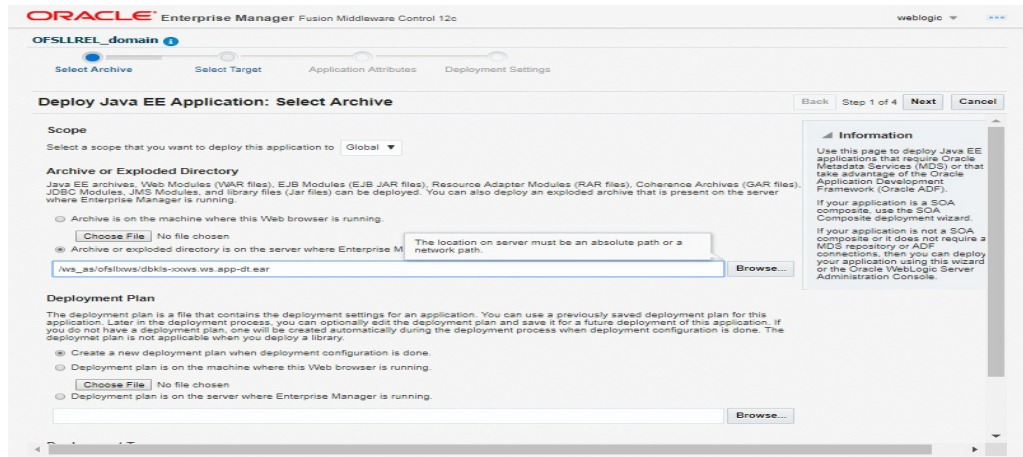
ORACLE Enterprise Manager Fusion Middleware Control 12c

weblogic

OFSLLREL_domain

Select Archive Select Target Application Attributes Deployment Settings

Deploy Java EE Application: Select Archive

Back Step 1 of 4 Next Cancel

Scope

Select a scope that you want to deploy this application to Global

Archive or Exploded Directory

Java EE archives, Web Modules (WAR files), EJB Modules (EJB JAR files), Resource Adapter Modules (RAR files), Coherence Archives (GAR files), JDBC Modules, JMS Modules, and library files (Jar files) can be deployed. You can also deploy an exploded archive that is present on the server where Enterprise Manager is running.

Archive is on the machine where this Web browser is running.

Choose File No file chosen

Archive or exploded directory is on the server where Enterprise M

The location on server must be an absolute path or a network path.

/ws_as/ofsllxws/dbkls-xxws.ws.app-dt.ear

Browse...

Deployment Plan

The deployment plan is a file that contains the deployment settings for an application. You can use a previously saved deployment plan for this application. Later in the deployment process, you can optionally edit the deployment plan and save it for a future deployment of this application. If you do not have a deployment plan, one will be created automatically during the deployment process when deployment configuration is done. The deployment plan is not applicable when you deploy a library.

Create a new deployment plan when deployment configuration is done.

Deployment plan is on the machine where this Web browser is running.

Choose File No file chosen

Deployment plan is on the server where Enterprise Manager is running.

Browse...

Information

Use this page to deploy Java EE applications that require Oracle Metadata Services (MDS) or that take advantage of the Oracle Application Development Framework (Oracle ADF).

If your application is a SOA composite, use the SOA Composite deployment wizard.

If your application is not a SOA composite or it does not require a MDS repository or ADF connections, then you can deploy your application using this wizard or the Oracle WebLogic Server Administration Console.